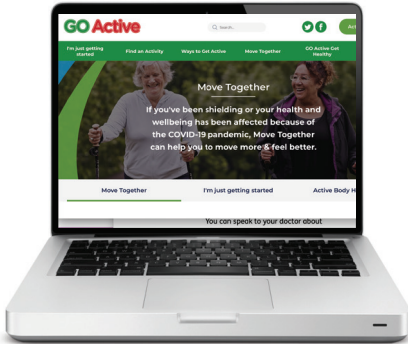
GO Active

Search...

Ac

I'm just getting started

Find an Activity

Ways to Get Active

Move Together

GO Active Get Healthy

Move Together

If you've been shielding or your health and wellbeing has been affected because of the COVID-19 pandemic, Move Together can help you to move more & feel better.

Move Together

I'm just getting started

Active Body H

You can speak to your doctor about